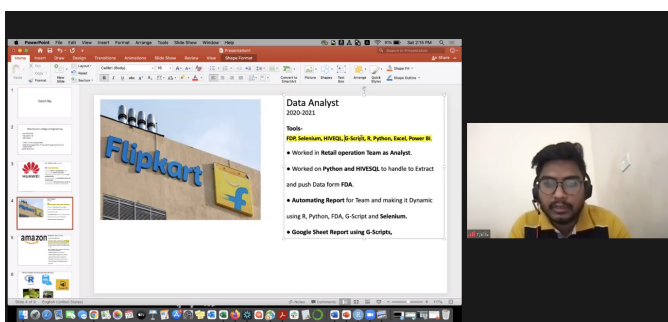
PowerPoint File Edit View Insert Format Arrange Tools Slide Show Window Help

Sat 2:16 PM

Presentation1

Home Insert Draw Design Transitions Animations Slide Show Review View Shape Format

Share

Paste Cut Copy Format New Slide Layout Reset Section

Calibri (Body) 16

Convert to SmartArt Picture Shapes Text Box Arrange Quick Styles Shape Fill Shape Outline

Data Analyst

2020-2021

Tools-

FDP, Selenium, HIVEQL, G-Script, R, Python, Excel, Power BI.

● Worked in Retail operation Team as Analyst.

● Worked on Python and HIVESQL to handle to Extract and push Data form FDA.

● Automating Report for Team and making it Dynamic using R, Python, FDA, G-Script and Selenium.

● Google Sheet Report using G-Scripts.

Flipkart

amazon

HUAWEI

Slide 4 of 6 English (United States)

Notes Comments 117%